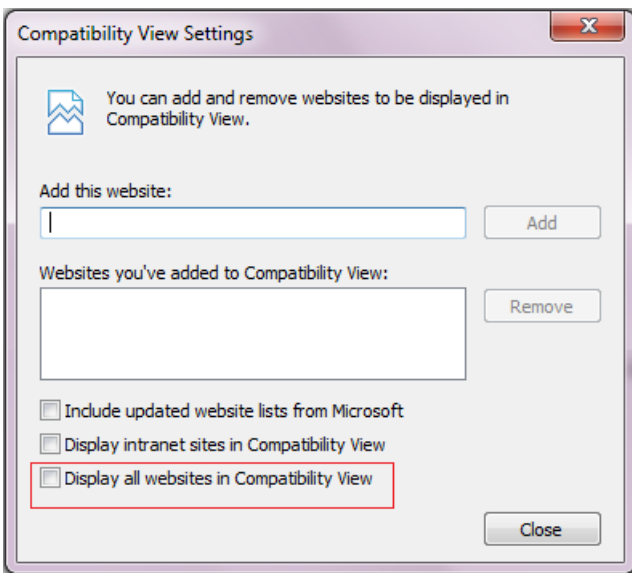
Compatibility View Settings

You can add and remove websites to be displayed in Compatibility View.

Add this website:

Add

Websites you've added to Compatibility View:

Remove

Include updated website lists from Microsoft

Display intranet sites in Compatibility View

Display all websites in Compatibility View

Close